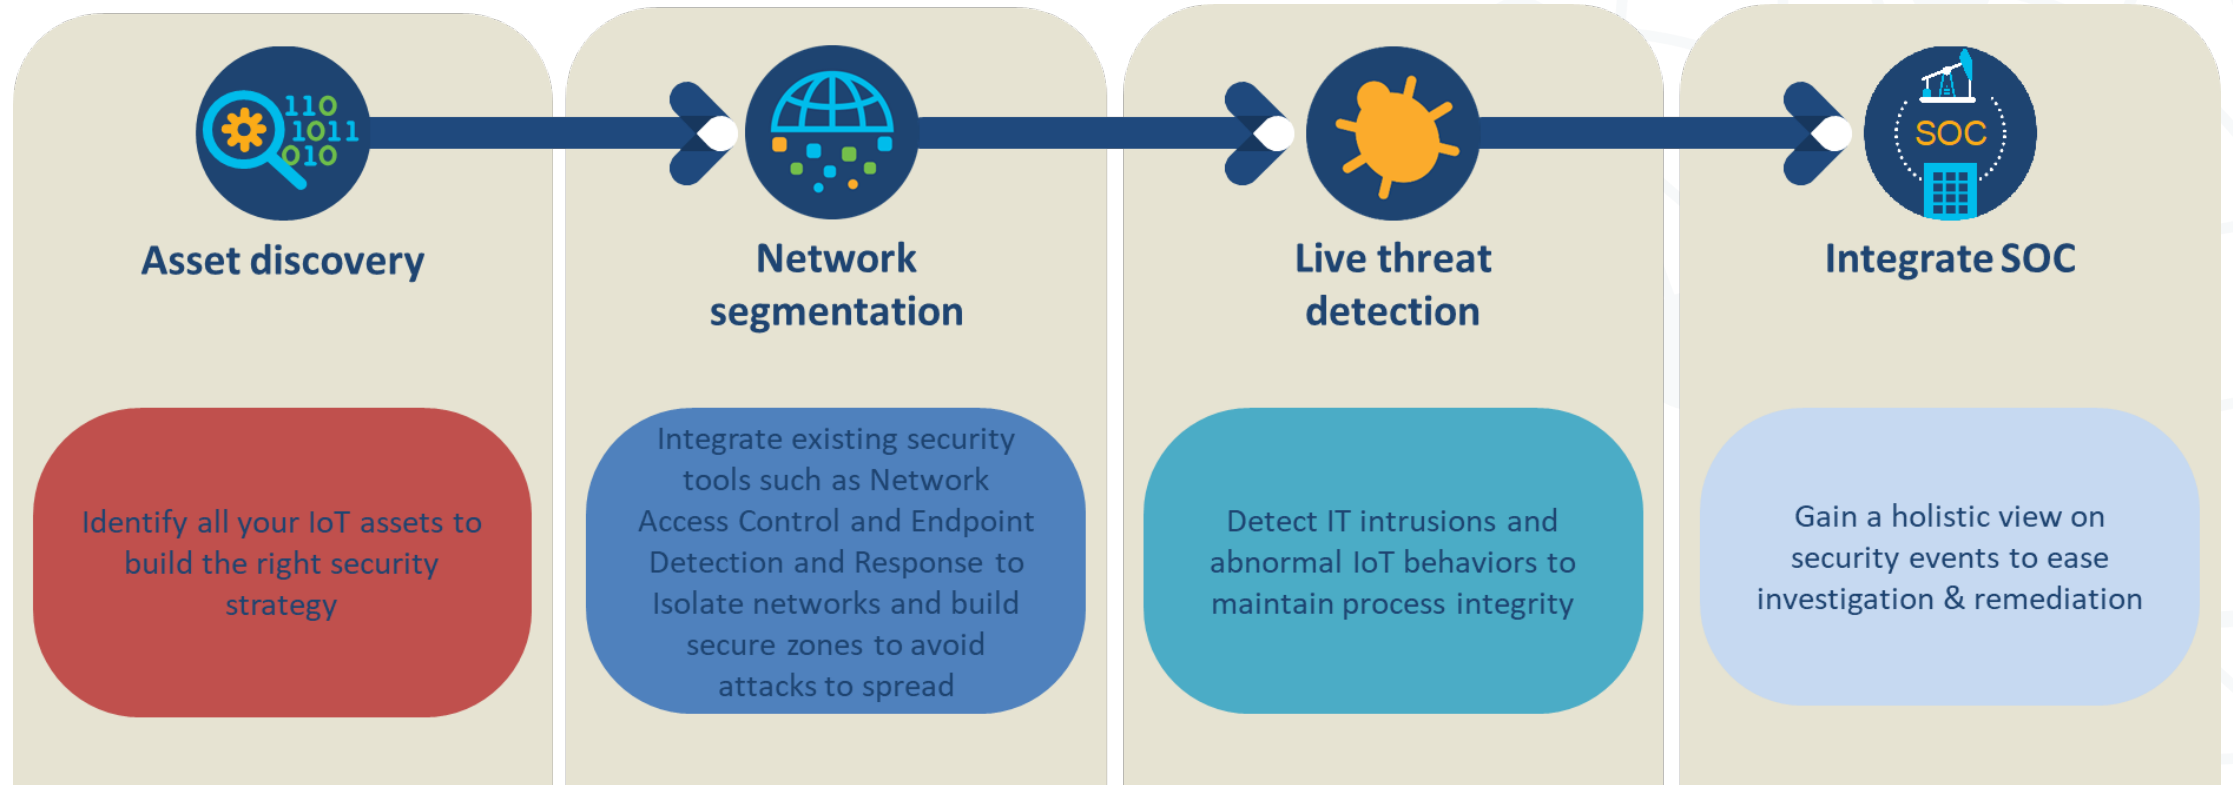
110
1011
010

Asset discovery

Identify all your IoT assets to build the right security strategy

Network segmentation

Integrate existing security tools such as Network Access Control and Endpoint Detection and Response to Isolate networks and build secure zones to avoid attacks to spread

Live threat detection

Detect IT intrusions and abnormal IoT behaviors to maintain process integrity

SOC

Integrate SOC

Gain a holistic view on security events to ease investigation & remediation